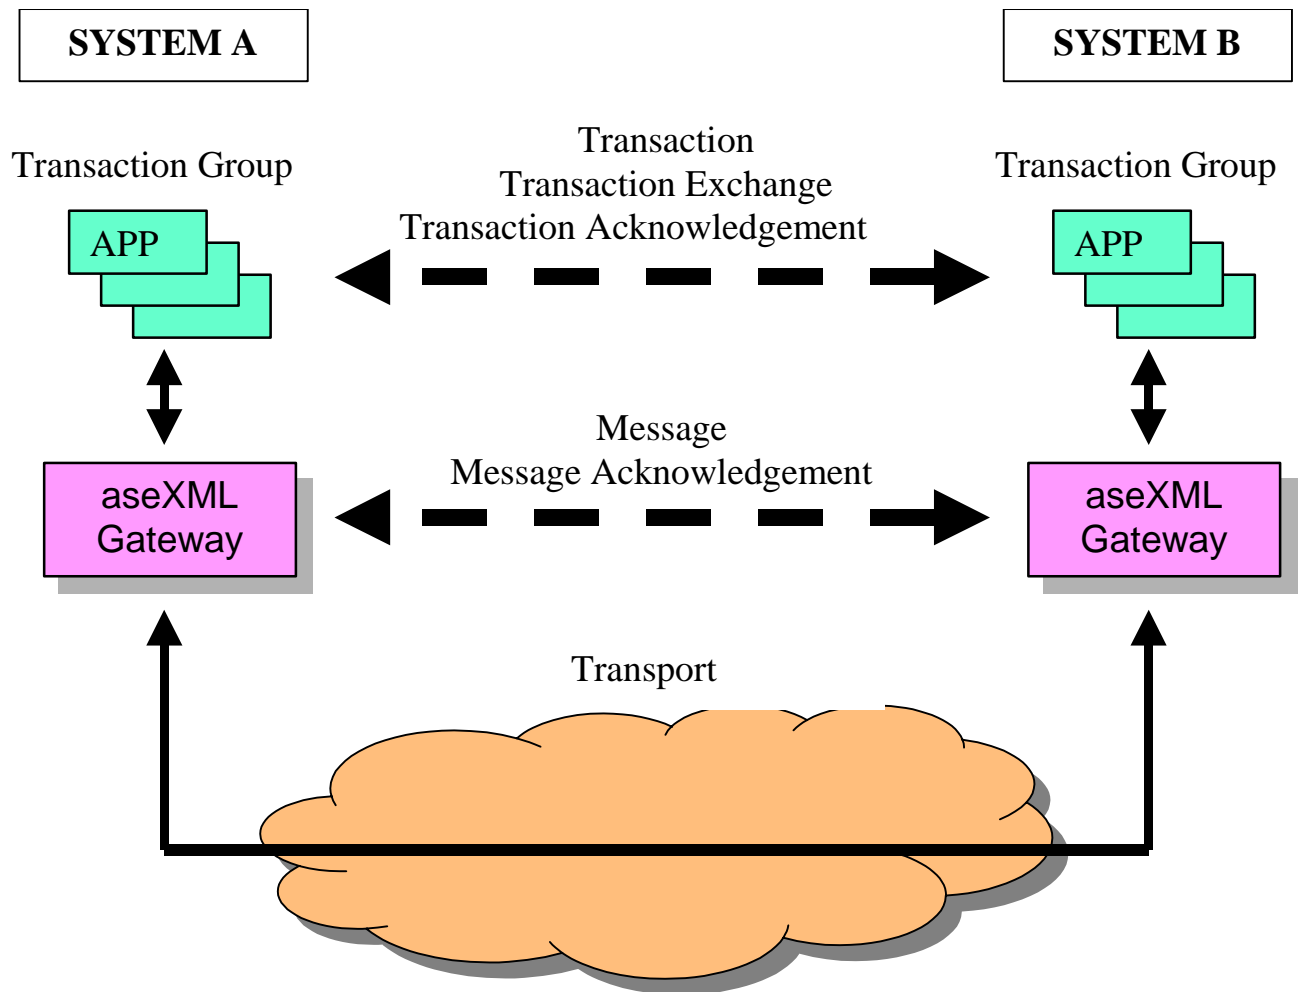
SYSTEM A

SYSTEM B

Transaction Group

Transaction
Transaction Exchange
Transaction Acknowledgement

Transaction Group

APP

APP

Message
Message Acknowledgement

aseXML Gateway

aseXML Gateway

Transport